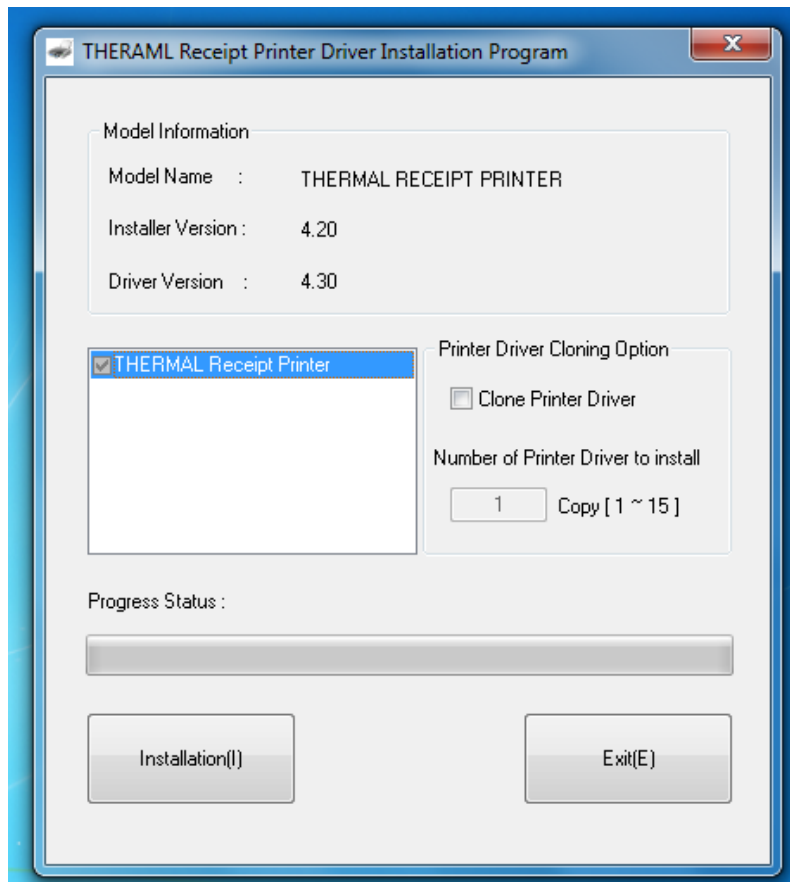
THERAML Receipt Printer Driver Installation Program

x

Model Information

Model Name : THERMAL RECEIPT PRINTER

Installer Version : 4.20

Driver Version : 4.30

THERMAL Receipt Printer

Printer Driver Cloning Option

Clone Printer Driver

Number of Printer Driver to install

1 Copy [ 1 ~ 15 ]

Progress Status :

Installation(I)

Exit(E)